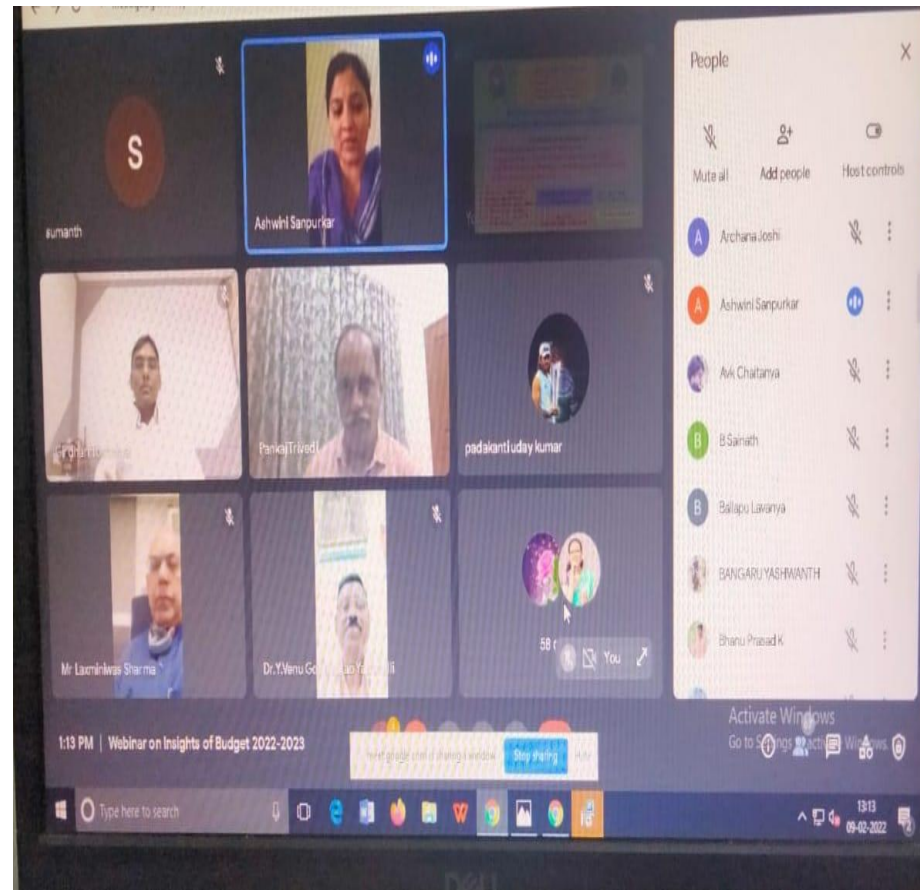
S
sumanth
Ashwini Sanpurkar
Y
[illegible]
Pankaj Trivedi
padakanti uday kumar
Mr Laxminiwas Sharma
Dr.Y.Venu Go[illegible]li
58
You

People
Mute all
Add people
Host controls
Archana Joshi
Ashwini Sanpurkar
AvK Chaitanya
B Sainath
Ballapu Lavanya
BANGARU YASHWANTH
Bhanu Prasad K

1:13 PM | Webinar on Insights of Budget 2022-2023
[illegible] sharing a window. Stop sharing Hide
Activate Windows
Go to Settings to activate Windows.
Type here to search
13:13
09-02-2022
DELL